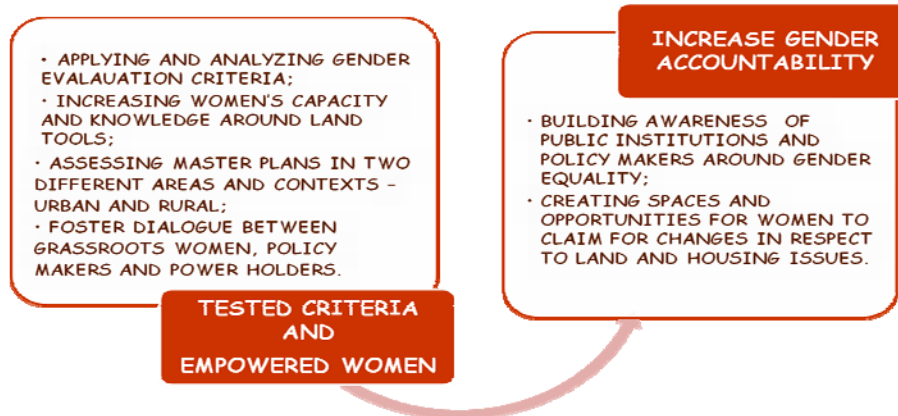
• APPLYING AND ANALYZING GENDER EVALAUATION CRITERIA;
• INCREASING WOMEN'S CAPACITY AND KNOWLEDGE AROUND LAND TOOLS;
• ASSESSING MASTER PLANS IN TWO DIFFERENT AREAS AND CONTEXTS – URBAN AND RURAL;
• FOSTER DIALOGUE BETWEEN GRASSROOTS WOMEN, POLICY MAKERS AND POWER HOLDERS.

TESTED CRITERIA AND EMPOWERED WOMEN

INCREASE GENDER ACCOUNTABILITY

• BUILDING AWARENESS OF PUBLIC INSTITUTIONS AND POLICY MAKERS AROUND GENDER EQUALITY;
• CREATING SPACES AND OPPORTUNITIES FOR WOMEN TO CLAIM FOR CHANGES IN RESPECT TO LAND AND HOUSING ISSUES.